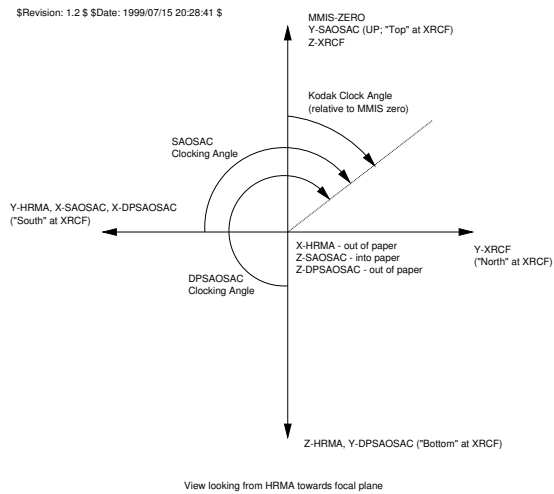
$Revision: 1.2 $ $Date: 1999/07/15 20:28:41 $

MMIS-ZERO
Y-SAOSAC (UP; "Top" at XRCF)
Z-XRCF

Kodak Clock Angle
(relative to MMIS zero)

SAOSAC
Clocking Angle

Y-HRMA, X-SAOSAC, X-DPSAOSAC
("South" at XRCF)

X-HRMA - out of paper
Z-SAOSAC - into paper
Z-DPSAOSAC - out of paper

Y-XRCF
("North" at XRCF)

DPSAOSAC
Clocking Angle

Z-HRMA, Y-DPSAOSAC ("Bottom" at XRCF)

View looking from HRMA towards focal plane